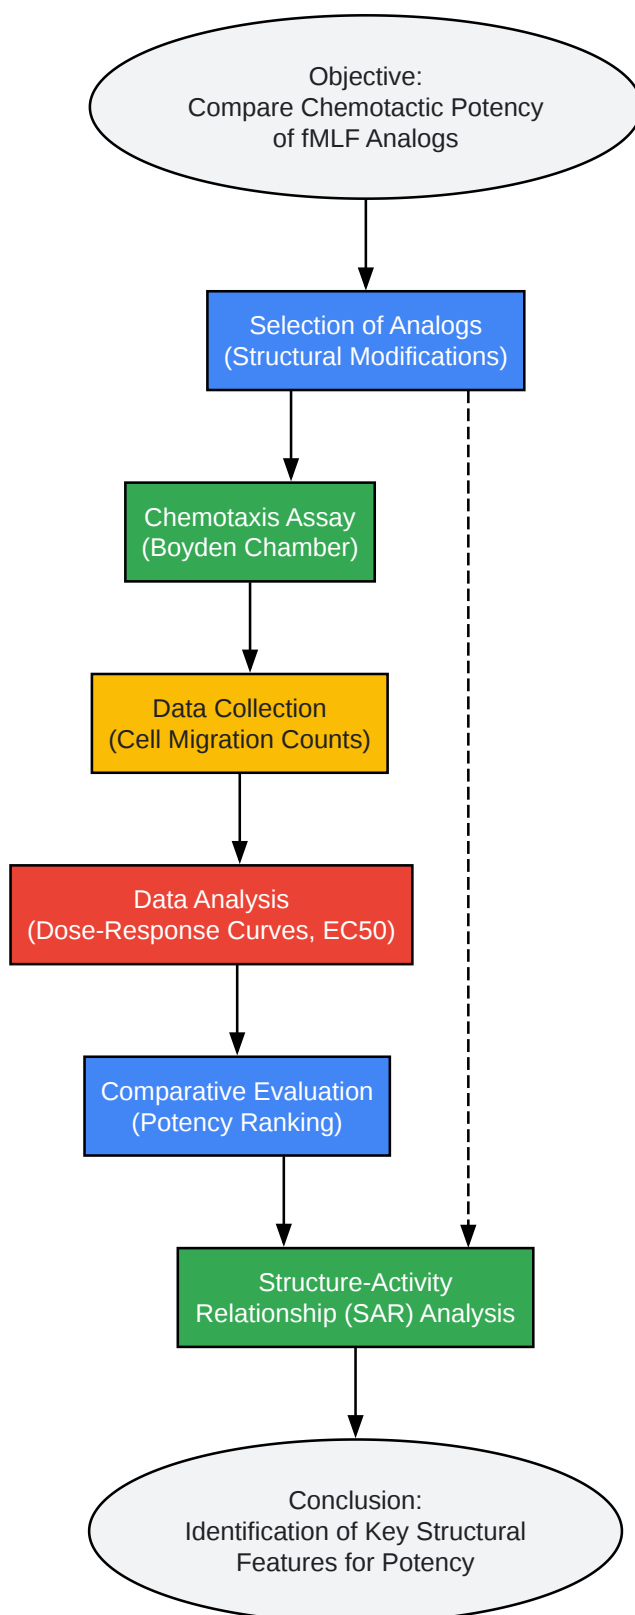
Objective:
Compare Chemotactic Potency
of fMLF Analogs

Selection of Analogs
(Structural Modifications)

Chemotaxis Assay
(Boyden Chamber)

Data Collection
(Cell Migration Counts)

Data Analysis
(Dose-Response Curves, EC50)

Comparative Evaluation
(Potency Ranking)

Structure-Activity
Relationship (SAR) Analysis

Conclusion:
Identification of Key Structural
Features for Potency